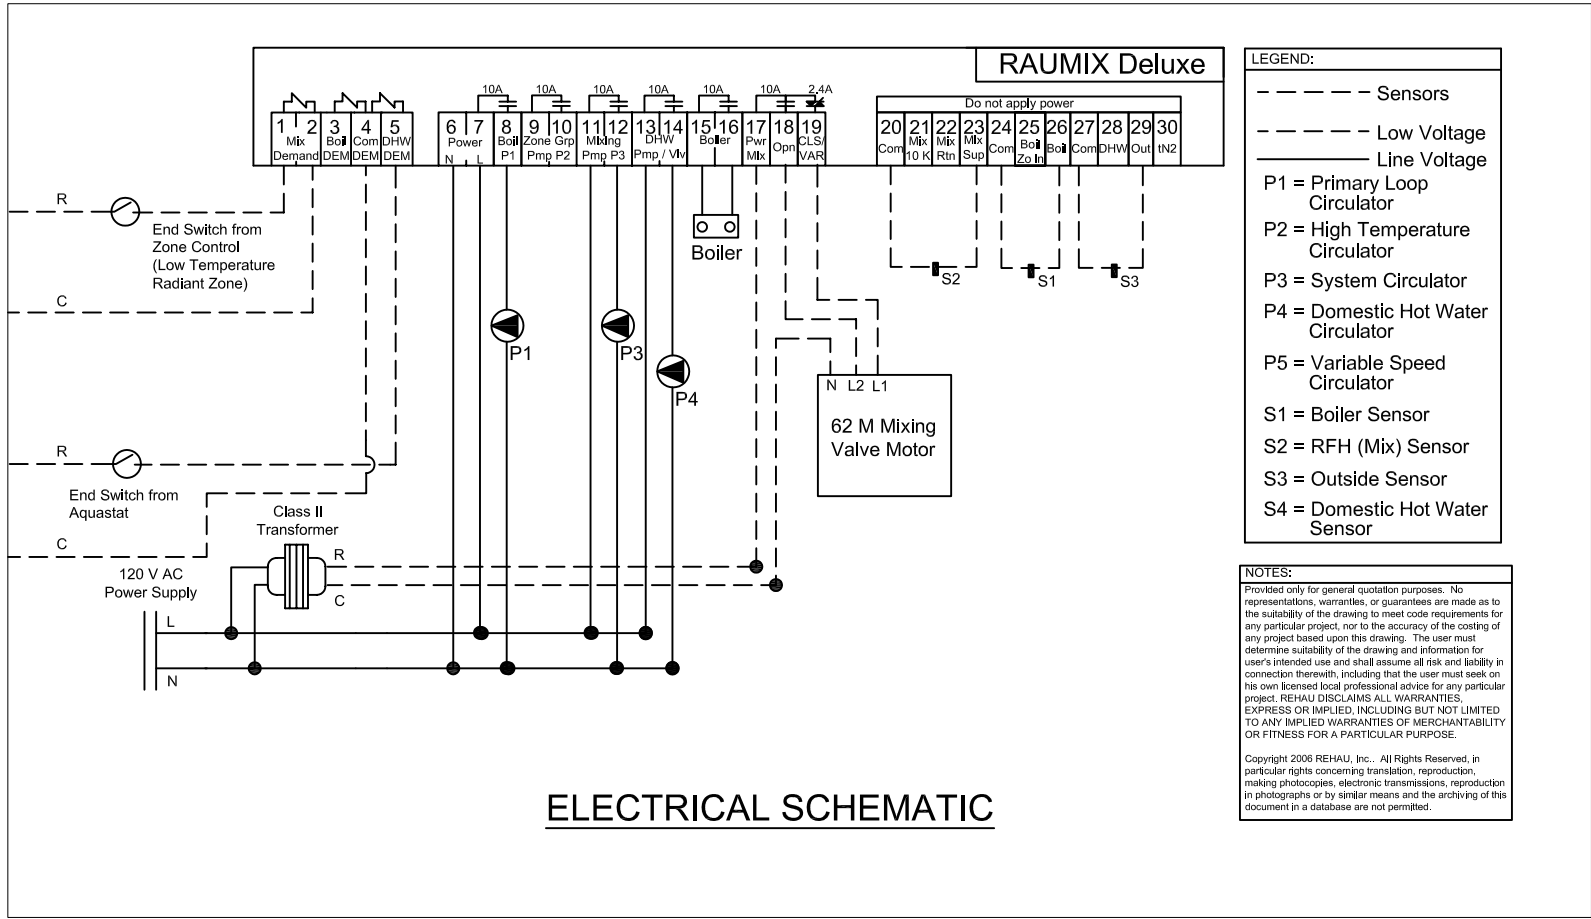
RAUMIX Deluxe

10A 10A 10A 10A 10A 10A 2.4A

Do not apply power

1 2 Mix Demand | 3 Boil DEM | 4 Com DEM | 5 DHW DEM | 6 7 Power N L | 8 Boil P1 | 9 10 Zone Grp Pmp P2 | 11 12 Mixing Pmp P3 | 13 14 DHW Pmp / Vlv | 15 16 Boiler | 17 Pwr Mix | 18 Opn | 19 CLS/ VAR | 20 Com | 21 Mix 10 K | 22 Mix Rtn | 23 Mix Sup | 24 Com | 25 Boil Zo In | 26 Boil | 27 Com | 28 DHW | 29 Out | 30 tN2

R
End Switch from Zone Control (Low Temperature Radiant Zone)
C

R
End Switch from Aquastat
C

Class II Transformer
R
C
120 V AC Power Supply
L
N

Boiler
P1
P3
P4
S2
S1
S3
N L2 L1
62 M Mixing Valve Motor

LEGEND:
Sensors
Low Voltage
Line Voltage
P1 = Primary Loop Circulator
P2 = High Temperature Circulator
P3 = System Circulator
P4 = Domestic Hot Water Circulator
P5 = Variable Speed Circulator
S1 = Boiler Sensor
S2 = RFH (Mix) Sensor
S3 = Outside Sensor
S4 = Domestic Hot Water Sensor

NOTES:
Provided only for general quotation purposes. No representations, warranties, or guarantees are made as to the suitability of the drawing to meet code requirements for any particular project, nor to the accuracy of the costing of any project based upon this drawing. The user must determine suitability of the drawing and information for user's intended use and shall assume all risk and liability in connection therewith, including that the user must seek on his own licensed local professional advice for any particular project. REHAU DISCLAIMS ALL WARRANTIES, EXPRESS OR IMPLIED, INCLUDING BUT NOT LIMITED TO ANY IMPLIED WARRANTIES OF MERCHANTABILITY OR FITNESS FOR A PARTICULAR PURPOSE.

Copyright 2006 REHAU, Inc.. All Rights Reserved, in particular rights concerning translation, reproduction, making photocopies, electronic transmissions, reproduction in photographs or by similar means and the archiving of this document in a database are not permitted.

ELECTRICAL SCHEMATIC